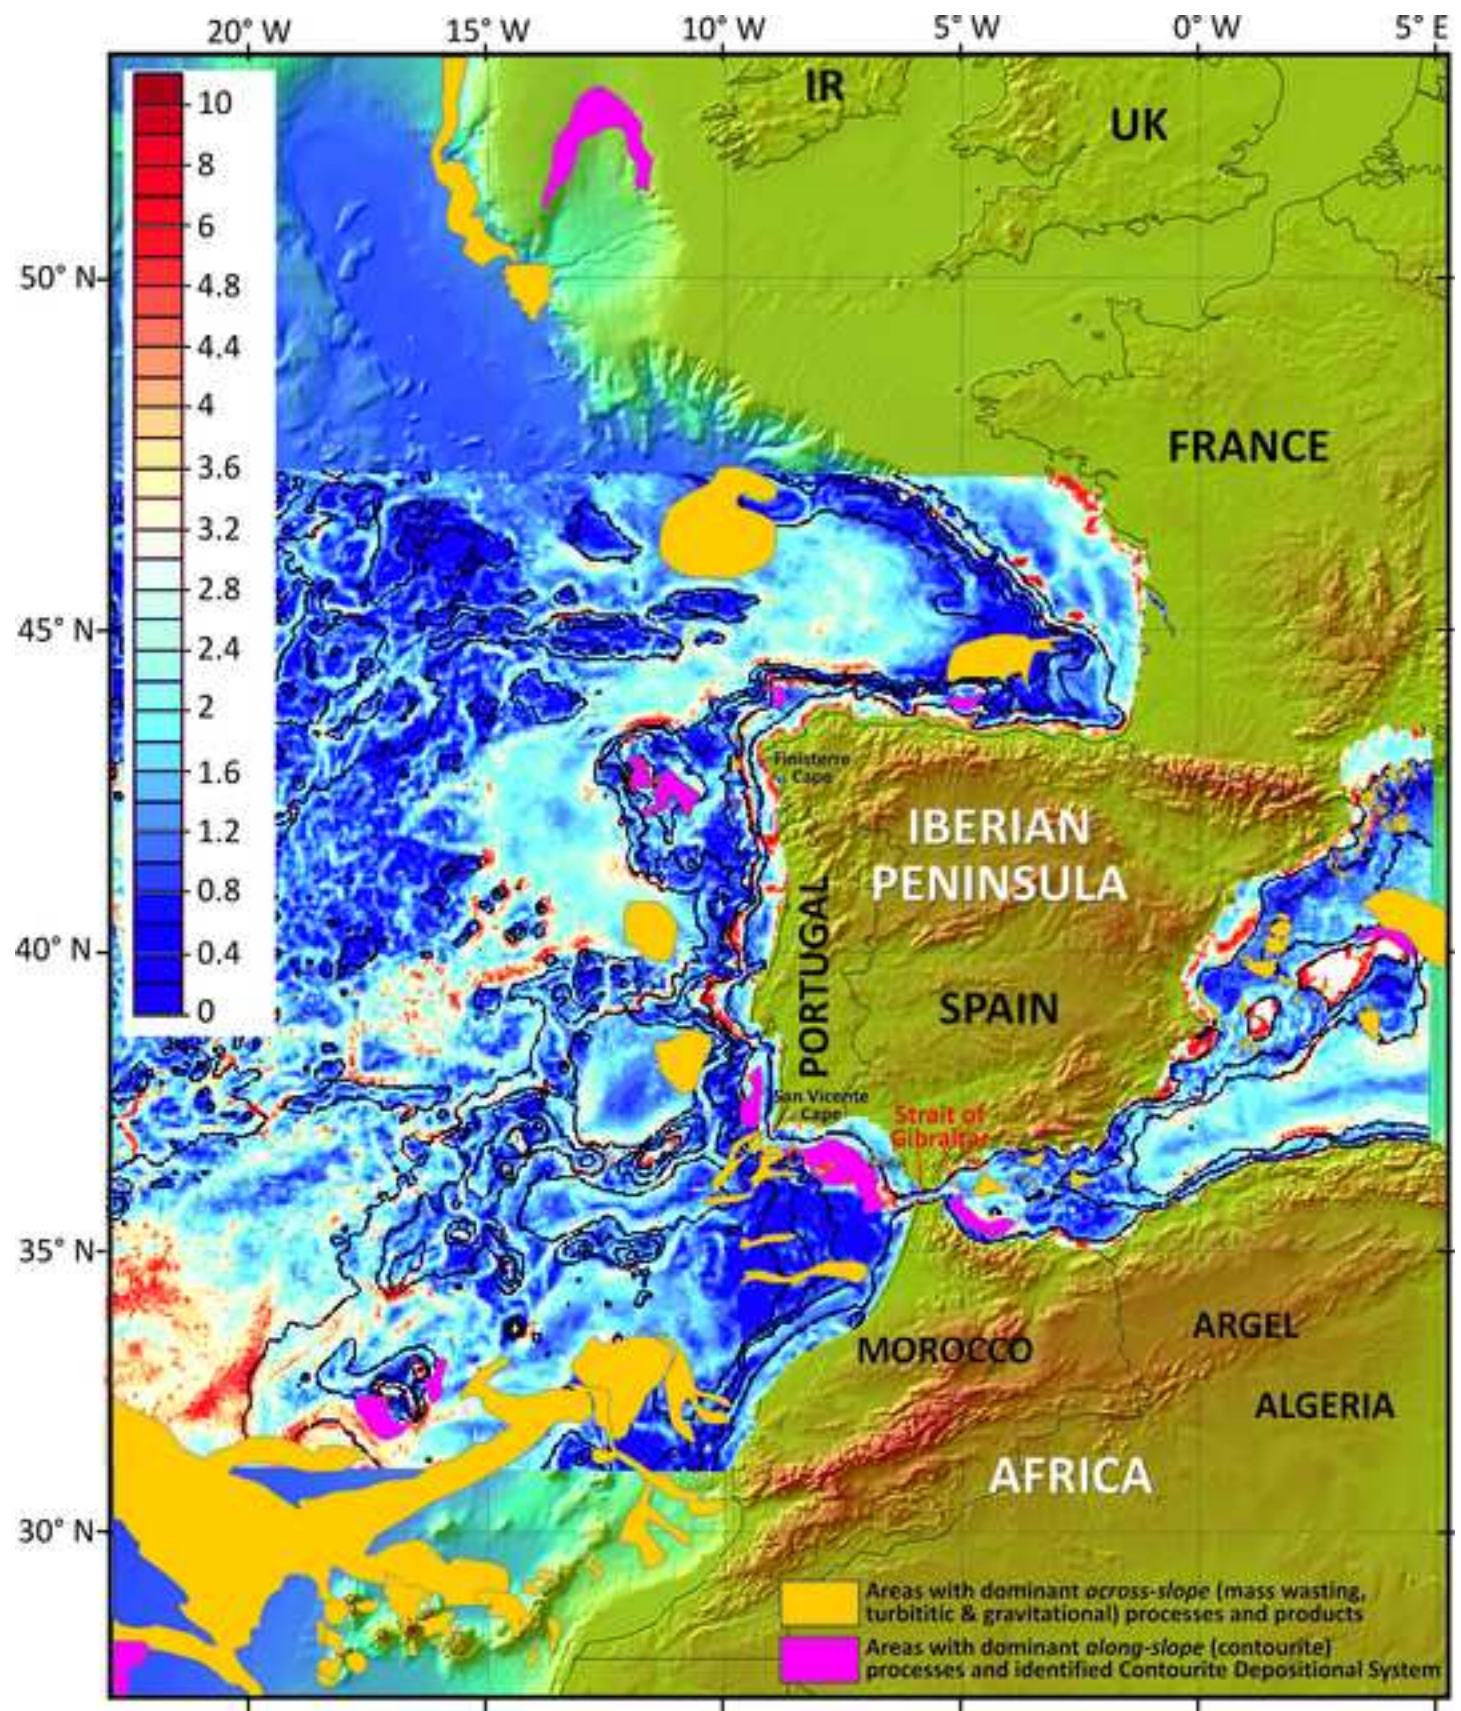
20° W
15° W
10° W
5° W
0° W
5° E

10
8
6
4.8
4.4
4
3.6
3.2
2.8
2.4
2
1.6
1.2
0.8
0.4
0

50° N
45° N
40° N
35° N
30° N

IR
UK
FRANCE
Finisterre Cape
IBERIAN PENINSULA
PORTUGAL
SPAIN
San Vicente Cape
Strait of Gibraltar
MOROCCO
ARGEL
ALGERIA
AFRICA

Areas with dominant across-slope (mass wasting, turbititic & gravitational) processes and products
Areas with dominant along-slope (contourite) processes and identified Contourite Depositional System